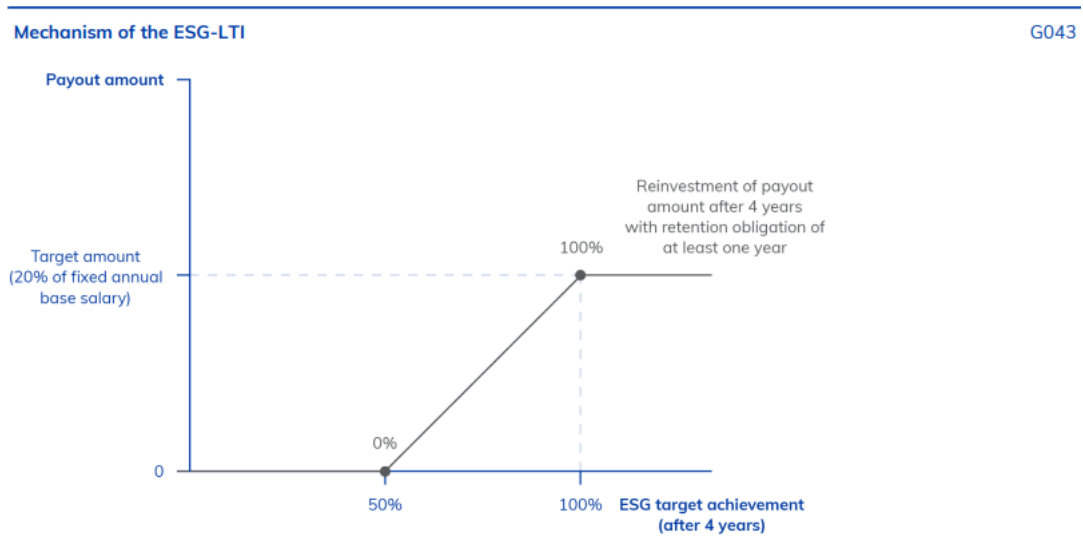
Mechanism of the ESG-LTI

G043

Payout amount

Target amount (20% of fixed annual base salary)

0

Reinvestment of payout amount after 4 years with retention obligation of at least one year

100%

0%

50%

100%

ESG target achievement (after 4 years)